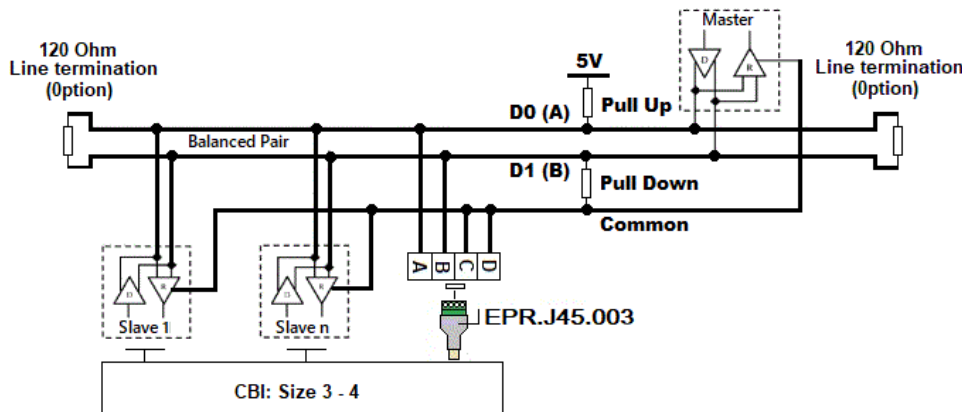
120 Ohm
Line termination
(0ption)

Master

D

R

5V

120 Ohm
Line termination
(0ption)

D0 (A)

Pull Up

Balanced Pair

D1 (B)

Pull Down

Common

D

R

Slave 1

D

R

Slave n

A

B

C

D

EPR.J45.003

CBI: Size 3 - 4